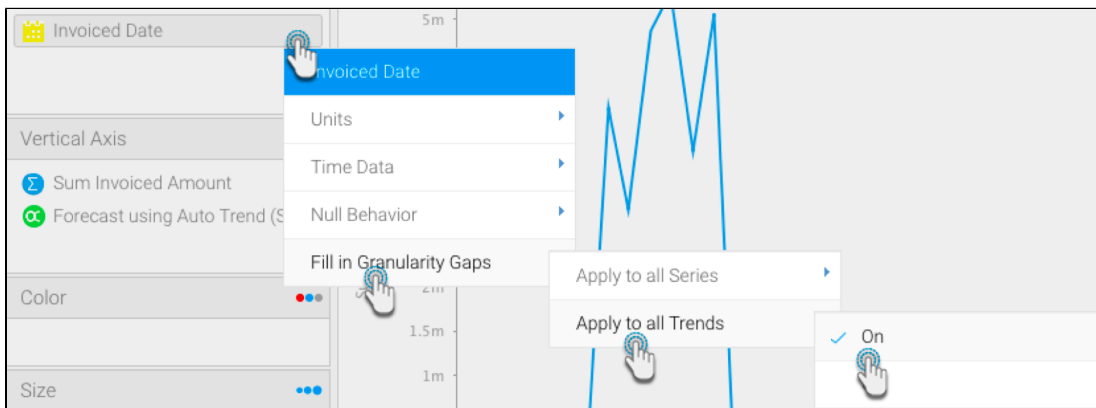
Invoiced Date

Vertical Axis

Sum Invoiced Amount

Forecast using Auto Trend (S

Color

Size

5m

2m

1.5m

1m

Invoiced Date

Units

Time Data

Null Behavior

Fill in Granularity Gaps

Apply to all Series

Apply to all Trends

On